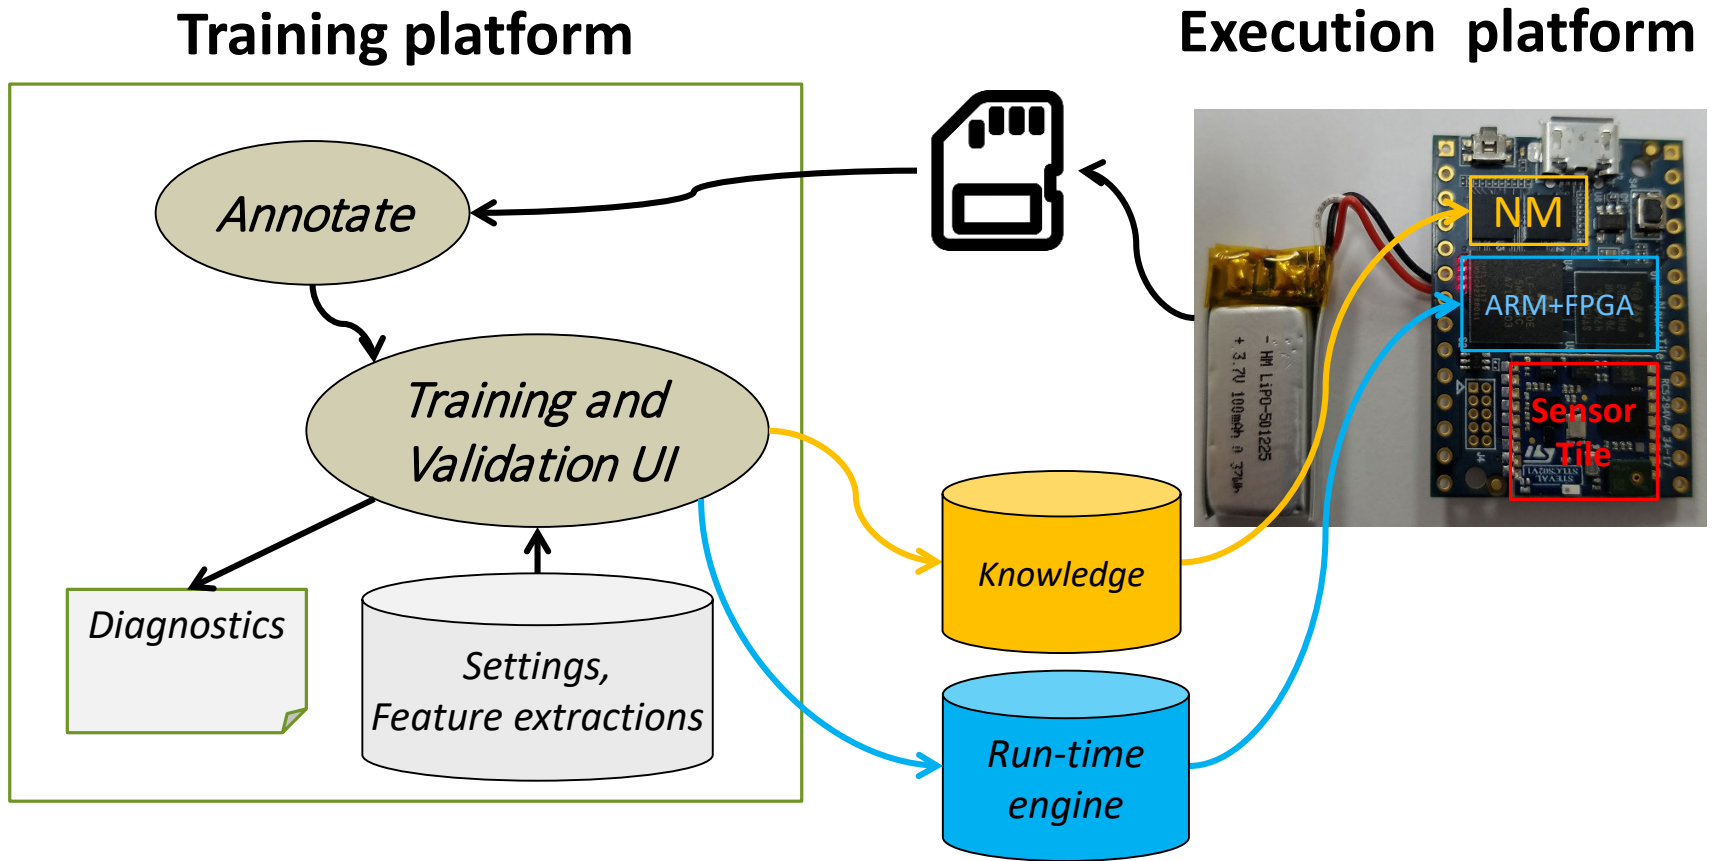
Training platform

Execution platform

Annotate

Training and Validation UI

Diagnostics

Settings, Feature extractions

Knowledge

Run-time engine

NM

ARM+FPGA

Sensor Tile

- HM LiPO-501225
+ 3.7V 100mAh 0.37Wh